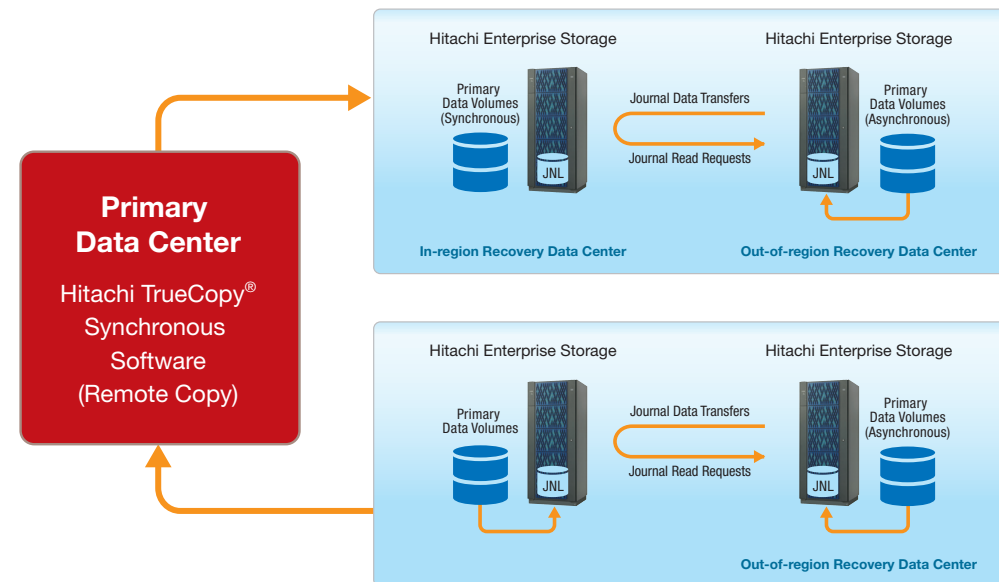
Primary Data Center

Hitachi TrueCopy® Synchronous Software (Remote Copy)

Hitachi Enterprise Storage

Primary Data Volumes (Synchronous)

JNL

Journal Data Transfers

Journal Read Requests

Hitachi Enterprise Storage

JNL

Primary Data Volumes (Asynchronous)

In-region Recovery Data Center

Out-of-region Recovery Data Center

Hitachi Enterprise Storage

Primary Data Volumes

JNL

Journal Data Transfers

Journal Read Requests

Hitachi Enterprise Storage

JNL

Primary Data Volumes (Asynchronous)

Out-of-region Recovery Data Center